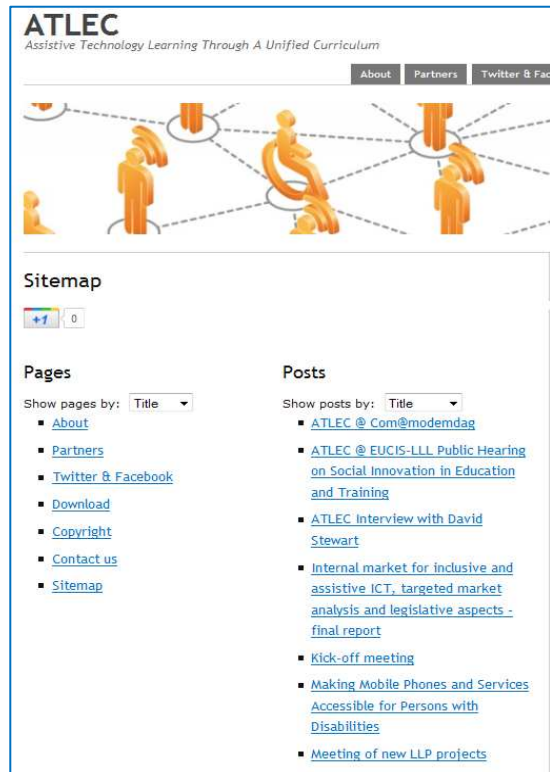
ATLEC
Assistive Technology Learning Through A Unified Curriculum

About Partners Twitter & Fac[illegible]

Sitemap

+1 0

Pages

Show pages by: Title

- About
- Partners
- Twitter & Facebook
- Download
- Copyright
- Contact us
- Sitemap

Posts

Show posts by: Title

- ATLEC @ Com@modemdag
- ATLEC @ EUCIS-LLL Public Hearing on Social Innovation in Education and Training
- ATLEC Interview with David Stewart
- Internal market for inclusive and assistive ICT, targeted market analysis and legislative aspects - final report
- Kick-off meeting
- Making Mobile Phones and Services Accessible for Persons with Disabilities
- Meeting of new LLP projects